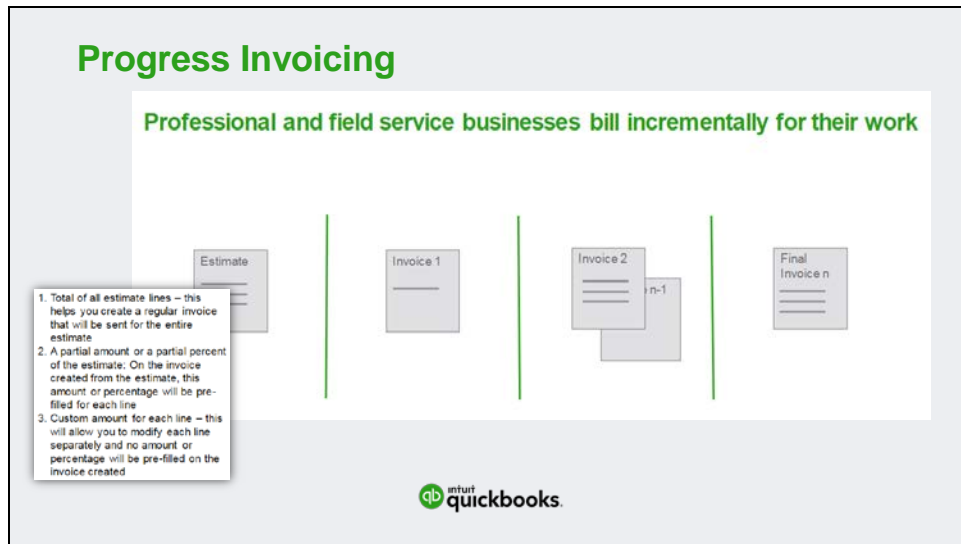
Progress Invoicing

Professional and field service businesses bill incrementally for their work

Estimate

Invoice 1

Invoice 2

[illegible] n-1

Final Invoice n

1. Total of all estimate lines – this helps you create a regular invoice that will be sent for the entire estimate
2. A partial amount or a partial percent of the estimate; On the invoice created from the estimate, this amount or percentage will be pre-filled for each line
3. Custom amount for each line – this will allow you to modify each line separately and no amount or percentage will be pre-filled on the invoice created

intuit quickbooks.